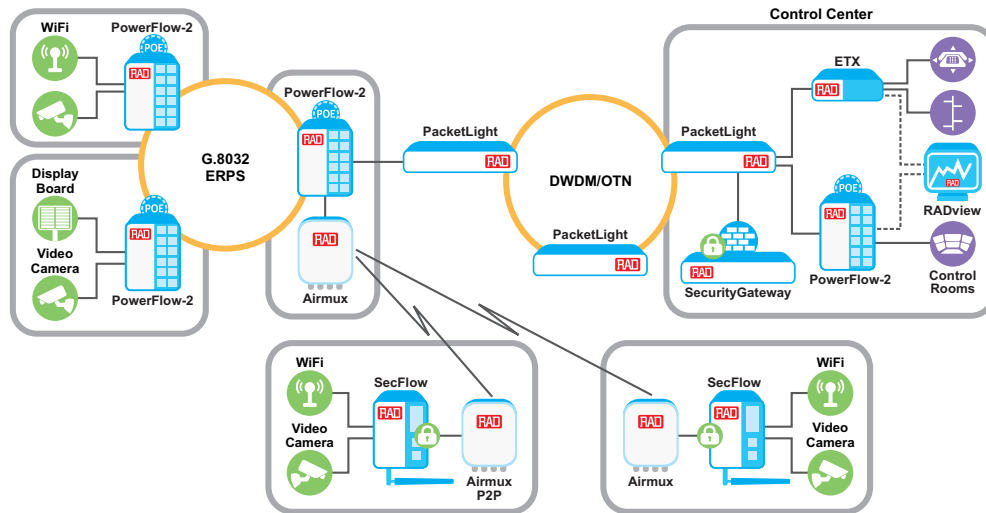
WiFi
PowerFlow-2
POE
RAD

Display Board
Video Camera
POE
RAD
PowerFlow-2

G.8032 ERPS

PowerFlow-2
POE
RAD
RAD
Airmux

PacketLight
RAD

DWDM/OTN

PacketLight
RAD

Control Center
ETX
RAD
PacketLight
RAD
RAD
SecurityGateway
POE
RAD
PowerFlow-2
RADview
RAD
Control Rooms

WiFi
SecFlow
RAD
Video Camera
RAD
Airmux P2P

WiFi
SecFlow
RAD
RAD
Airmux
Video Camera